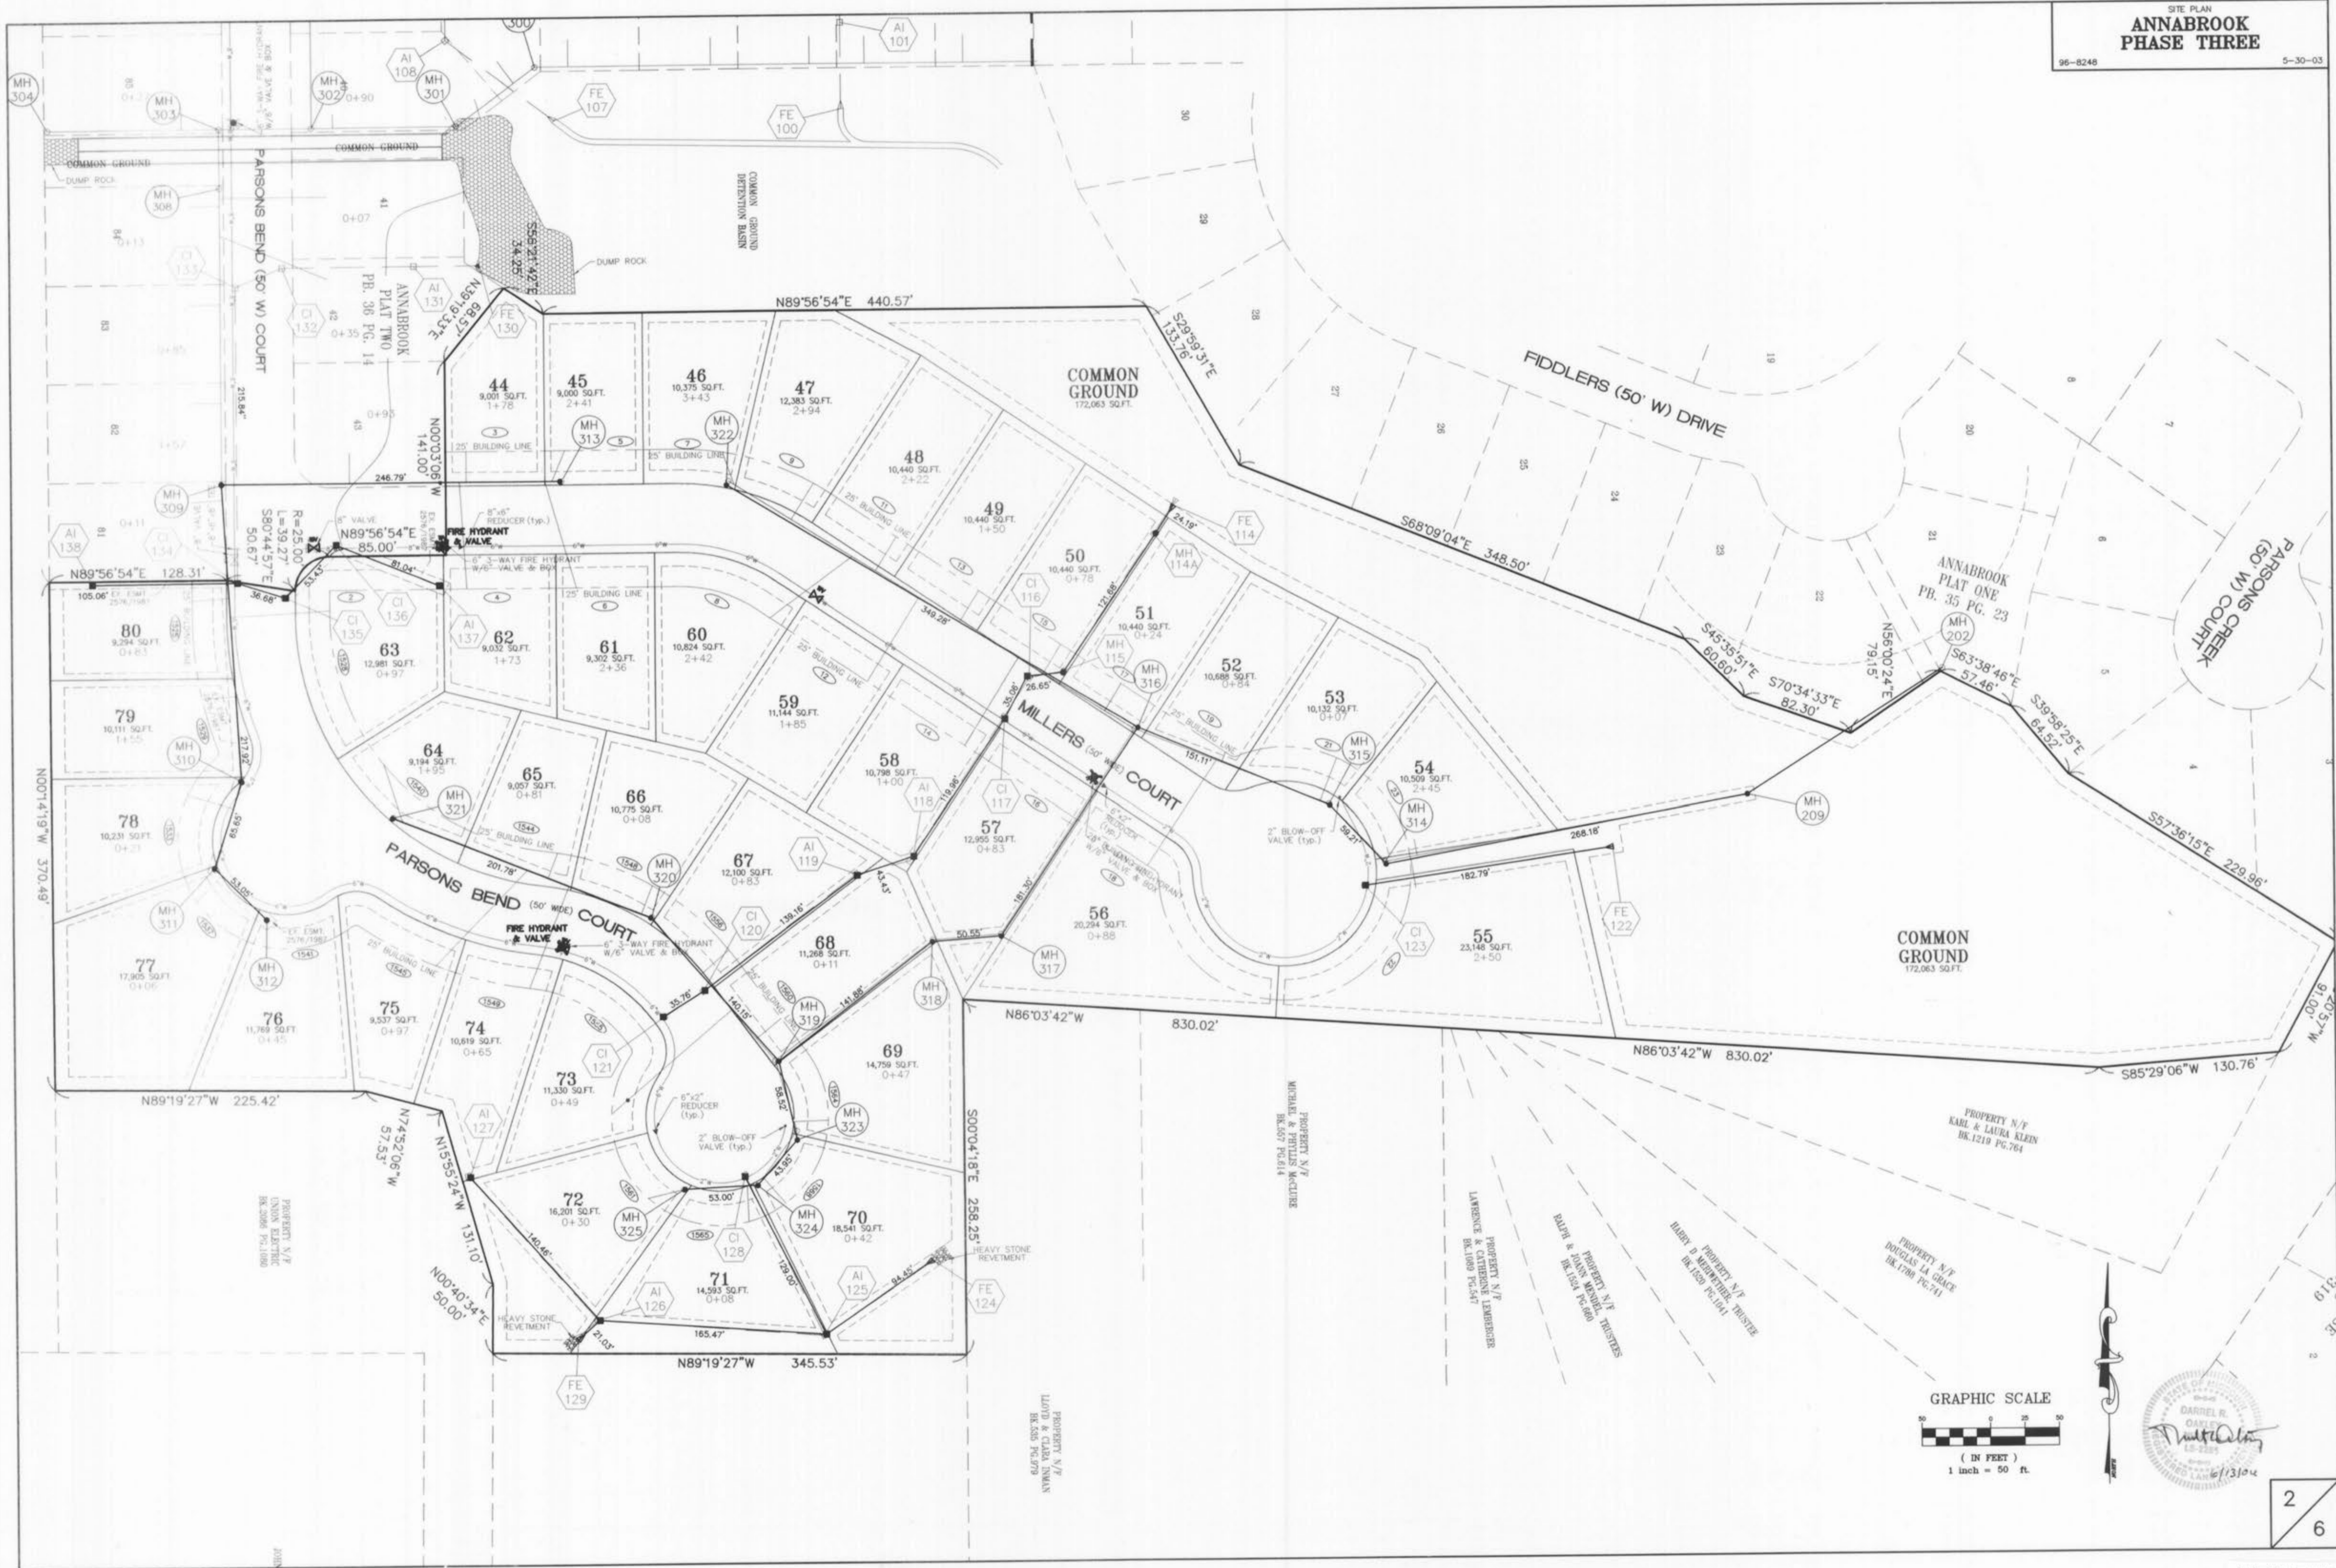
SITE PLAN
ANNABROOK
PHASE THREE
96-8248
5-30-03

MH 304
MH 303
MH 302
MH 301
AI 108
300
AI 101
FE 107
FE 100
COMMON GROUND
COMMON GROUND
DUMP ROCK
MH 308
CI 133
PARSONS BEND (50' W) COURT
ANNABROOK PLAT TWO PB. 36 PG. 14
COMMON GROUND DETENTION BASIN
DUMP ROCK
S56°21'42"E 34.25'
N39°19'33"E 68.57'
AI 131
CI 132
FE 130
N89°56'54"E 440.57'
S29°59'31"E 133.76'
COMMON GROUND
172,063 SQ.FT.
FIDDLERS (50' W) DRIVE
44
9,001 SQ.FT.
1+78
45
9,000 SQ.FT.
2+41
46
10,375 SQ.FT.
3+43
47
12,383 SQ.FT.
2+94
48
10,440 SQ.FT.
2+22
49
10,440 SQ.FT.
1+50
50
10,440 SQ.FT.
0+78
51
10,440 SQ.FT.
0+24
52
10,688 SQ.FT.
0+84
53
10,132 SQ.FT.
0+07
54
10,509 SQ.FT.
2+45
55
23,148 SQ.FT.
2+50
56
20,294 SQ.FT.
0+88
57
12,955 SQ.FT.
0+83
58
10,798 SQ.FT.
1+00
59
11,144 SQ.FT.
1+85
60
10,824 SQ.FT.
2+42
61
9,302 SQ.FT.
2+36
62
9,032 SQ.FT.
1+73
63
12,981 SQ.FT.
0+97
64
9,194 SQ.FT.
1+95
65
9,057 SQ.FT.
0+81
66
10,775 SQ.FT.
0+08
67
12,100 SQ.FT.
0+83
68
11,268 SQ.FT.
0+11
69
14,759 SQ.FT.
0+47
70
18,541 SQ.FT.
0+42
71
14,593 SQ.FT.
0+08
72
16,201 SQ.FT.
0+30
73
11,330 SQ.FT.
0+49
74
10,619 SQ.FT.
0+65
75
9,537 SQ.FT.
0+97
76
11,769 SQ.FT.
0+45
77
17,905 SQ.FT.
0+06
78
10,231 SQ.FT.
0+21
79
10,111 SQ.FT.
1+55
80
9,294 SQ.FT.
0+83
MH 313
MH 322
25' BUILDING LINE
N00°03'06"W 141.00'
246.79'
MH 309
AI 138
R=25.00' L=39.27' S80°44'57"E 50.67'
8" VALVE
N89°56'54"E 85.00'
FIRE HYDRANT & VALVE
8"x6" REDUCER (typ.)
6" 3-WAY FIRE HYDRANT W/6" VALVE & BOX
N89°56'54"E 128.31'
105.06'
36.68'
81.04'
CI 135
CI 136
AI 137
FE 114
MH 114A
24.19'
S68°09'04"E 348.50'
CI 116
121.68'
349.28'
MH 115
MH 316
26.65
35.06'
MILLERS (50' WIDE) COURT
151.11'
MH 315
MH 314
MH 209
2" BLOW-OFF VALVE (typ.)
268.18'
182.79'
CI 123
FE 122
COMMON GROUND
172,063 SQ.FT.
S45°35'51"E 60.60'
S70°34'33"E 82.30'
N56°00'24"E 79.15'
MH 202
S63°38'46"E 57.46'
S39°58'25"E 64.52'
S57°36'15"E 229.96'
ANNABROOK PLAT ONE PB. 35 PG. 23
PARSONS CREEK (50' W) COURT
MH 310
217.92'
N00°14'19"W 370.49'
MH 321
201.78'
PARSONS BEND (50' WIDE) COURT
MH 320
AI 118
119.86'
CI 117
AI 119
139.16'
43.43'
181.30'
50.55'
MH 317
MH 318
CI 120
FIRE HYDRANT & VALVE
6" 3-WAY FIRE HYDRANT W/6" VALVE & BOX
35.76'
140.15'
MH 319
141.68'
MH 311
MH 312
CI 121
6"x2" REDUCER (typ.)
2" BLOW-OFF VALVE (typ.)
58.52'
MH 323
43.95'
53.00'
MH 325
CI 128
MH 324
129.00'
N89°19'27"W 225.42'
N74°52'06"W 57.53'
AI 127
N15°55'24"W 131.10'
140.46'
N00°40'34"E 50.00'
HEAVY STONE REVETMENT
21.03'
FE 129
AI 126
165.47'
N89°19'27"W 345.53'
AI 125
94.45'
HEAVY STONE REVETMENT
FE 124
S00°04'18"E 258.25'
N86°03'42"W 830.02'
N86°03'42"W 830.02'
S85°29'06"W 130.76'
PROPERTY N/F UNION ELECTRIC BK.2086 PG.1080
PROPERTY N/F LLOYD & CLARA DYMAN BK.535 PG.979
PROPERTY N/F MICHAEL & PHYLLIS McCLURE BK.507 PG.614
PROPERTY N/F LAWRENCE & CATHERINE LEMBERGER BK.1089 PG.547
PROPERTY N/F RALPH & JOANN MENDEL TRUSTEES BK.1554 PG.660
PROPERTY N/F HARRY B MERIWETHER TRUSTEE BK.1520 PG.1041
PROPERTY N/F DOUGLAS LA GRACE BK.1768 PG.741
PROPERTY N/F KARL & LAURA KLEIN BK.1219 PG.764
GRAPHIC SCALE
50 0 25 50
( IN FEET )
1 inch = 50 ft.
DARREL R. OAKLEY
2
6